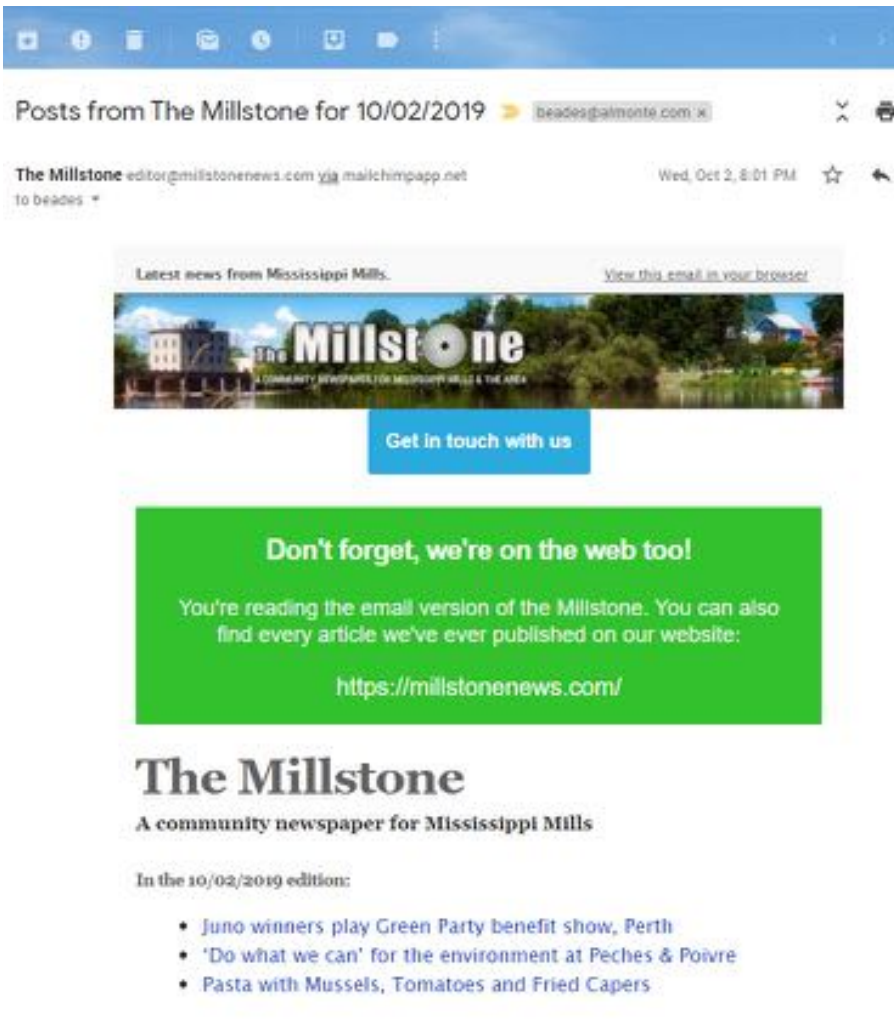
Posts from The Millstone for 10/02/2019 beades@almonte.com ×

The Millstone editor@millstonenews.com via mailchimpapp.net
to beades

Wed, Oct 2, 8:01 PM

Latest news from Mississippi Mills.

View this email in your browser

The Millstone
A COMMUNITY NEWSPAPER FOR MISSISSIPPI MILLS & THE AREA

Get in touch with us

Don't forget, we're on the web too!

You're reading the email version of the Millstone. You can also find every article we've ever published on our website:

https://millstonenews.com/

The Millstone

A community newspaper for Mississippi Mills

In the 10/02/2019 edition:

- Juno winners play Green Party benefit show, Perth
- 'Do what we can' for the environment at Peches & Poivre
- Pasta with Mussels, Tomatoes and Fried Capers